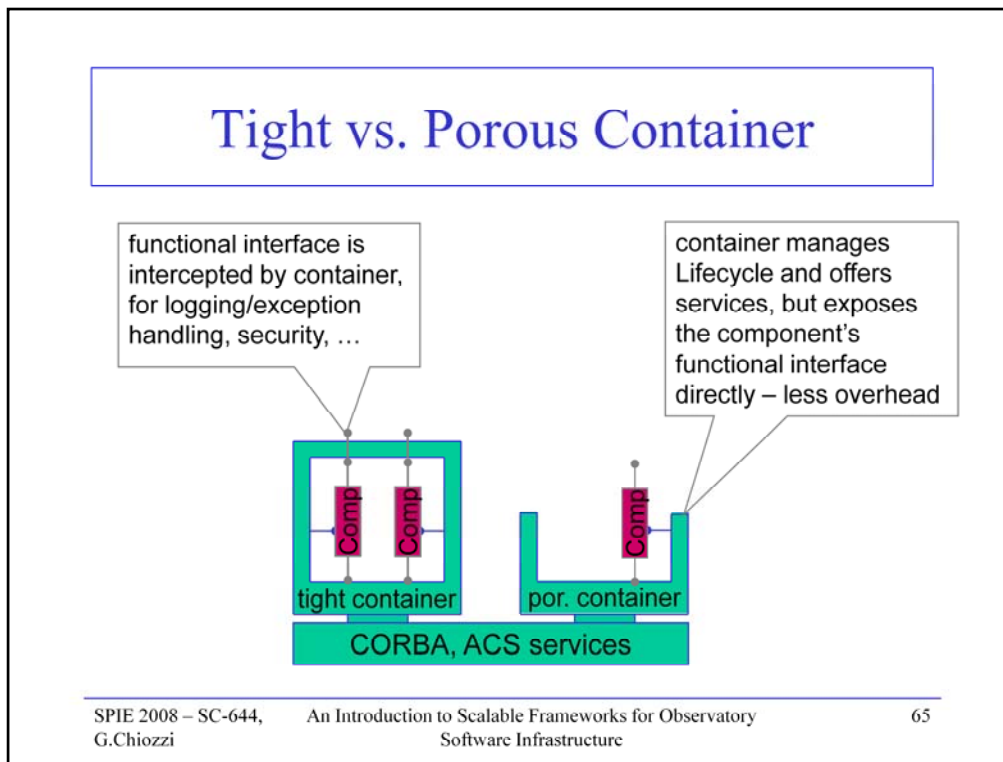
Tight vs. Porous Container

functional interface is intercepted by container, for logging/exception handling, security, …

container manages Lifecycle and offers services, but exposes the component's functional interface directly – less overhead

Comp

Comp

Comp

tight container

por. container

CORBA, ACS services

SPIE 2008 – SC-644, G.Chiozzi

An Introduction to Scalable Frameworks for Observatory Software Infrastructure

65